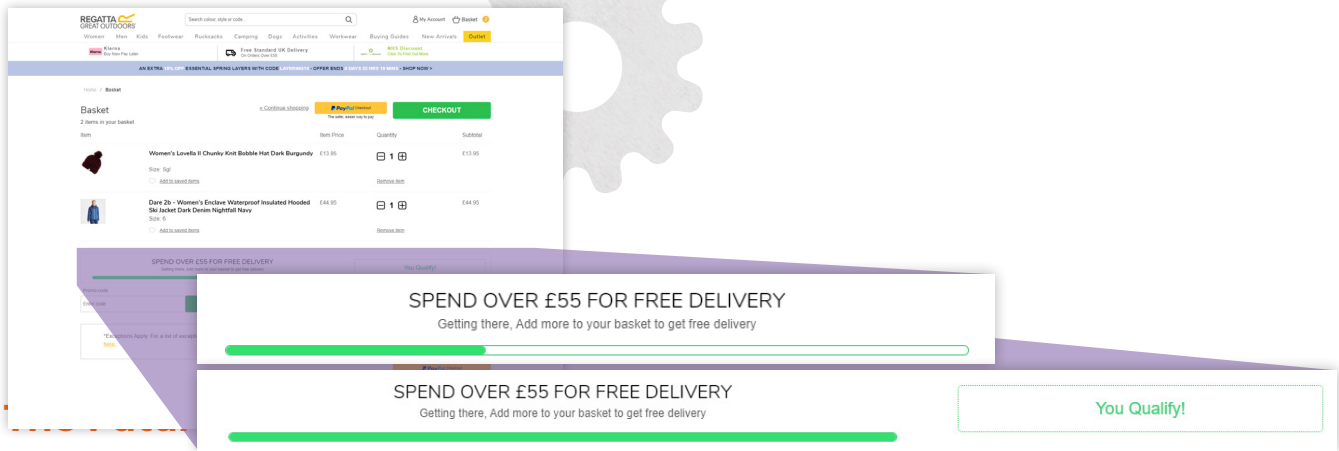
REGATTA GREAT OUTDOORS

Search colour, style or code...

My Account Basket

Women Men Kids Footwear Rucksacks Camping Dogs Activities Workwear Buying Guides New Arrivals Outlet

Klarna Buy Now Pay Later

Free Standard UK Delivery On Orders Over £55

NHS Discount Click To Find Out More

AN EXTRA 10% OFF ESSENTIAL SPRING LAYERS WITH CODE LAYERS10 • OFFER ENDS 2 DAYS 23 HRS 10 MINS • SHOP NOW >

Home > Basket

Basket

2 items in your basket

< Continue shopping

PayPal Checkout

The safer, easier way to pay

CHECKOUT

Item | Item Price | Quantity | Subtotal

Women's Lovella II Chunky Knit Bobble Hat Dark Burgundy £13.95 1 £13.95

Size: Sgl

Add to saved items

Remove item

Dare 2b - Women's Enclave Waterproof Insulated Hooded Ski Jacket Dark Denim Nightfall Navy £44.95 1 £44.95

Size: 6

Add to saved items

Remove item

SPEND OVER £55 FOR FREE DELIVERY

Getting there, Add more to your basket to get free delivery

You Qualify!

Promo code

Enter code

*Exceptions Apply. For a list of excep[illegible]

here

SPEND OVER £55 FOR FREE DELIVERY

Getting there, Add more to your basket to get free delivery

SPEND OVER £55 FOR FREE DELIVERY

Getting there, Add more to your basket to get free delivery

You Qualify!